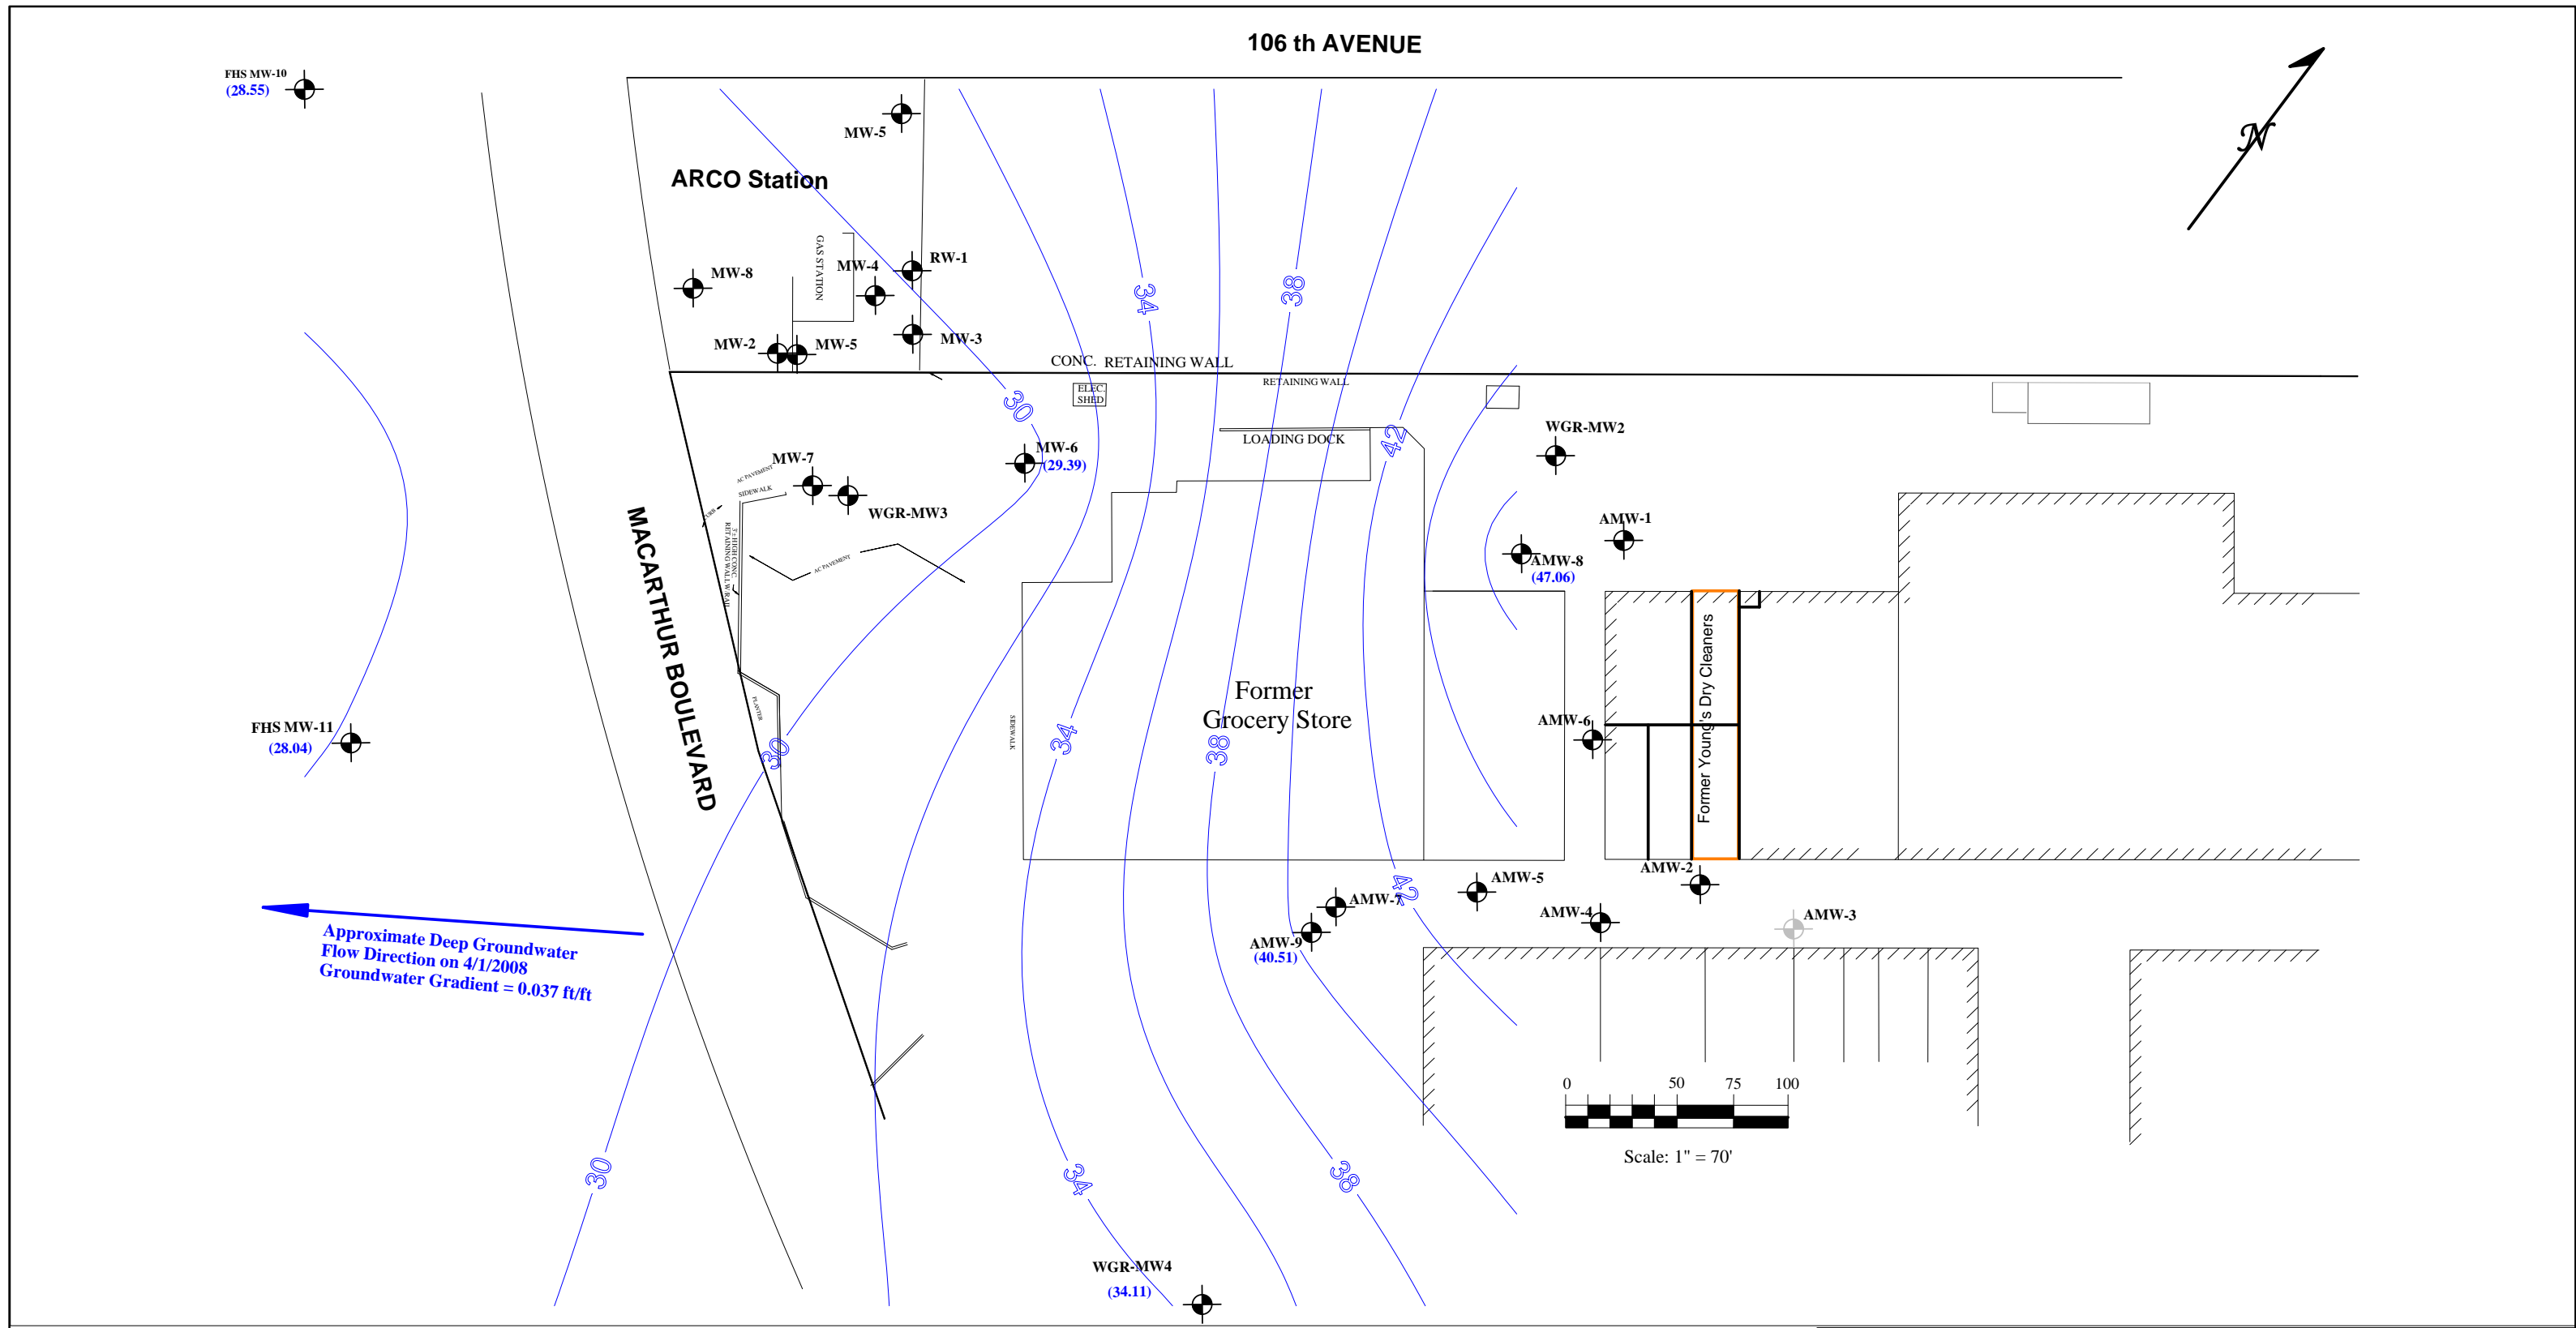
106 th AVENUE

N

FHS MW-10
(28.55)

MW-5

ARCO Station

GAS STATION

MW-8

MW-4

RW-1

MW-3

MW-2

MW-5

CONC. RETAINING WALL

RETAINING WALL

ELEC. SHED

30

34

38

42

MW-6
(29.39)

LOADING DOCK

WGR-MW2

MW-7

AC PAVEMENT

SIDEWALK

WGR-MW3

AC PAVEMENT

AMW-1

AMW-8
(47.06)

MACARTHUR BOULEVARD

PLANTER

SIDEWALK

Former Grocery Store

Former Young's Dry Cleaners

AMW-6

FHS MW-11
(28.04)

30

34

38

AMW-2

AMW-5

AMW-7

42

AMW-4

AMW-3

AMW-9
(40.51)

Approximate Deep Groundwater Flow Direction on 4/1/2008
Groundwater Gradient = 0.037 ft/ft

0 50 75 100

Scale: 1" = 70'

30

34

38

WGR-MW4
(34.11)